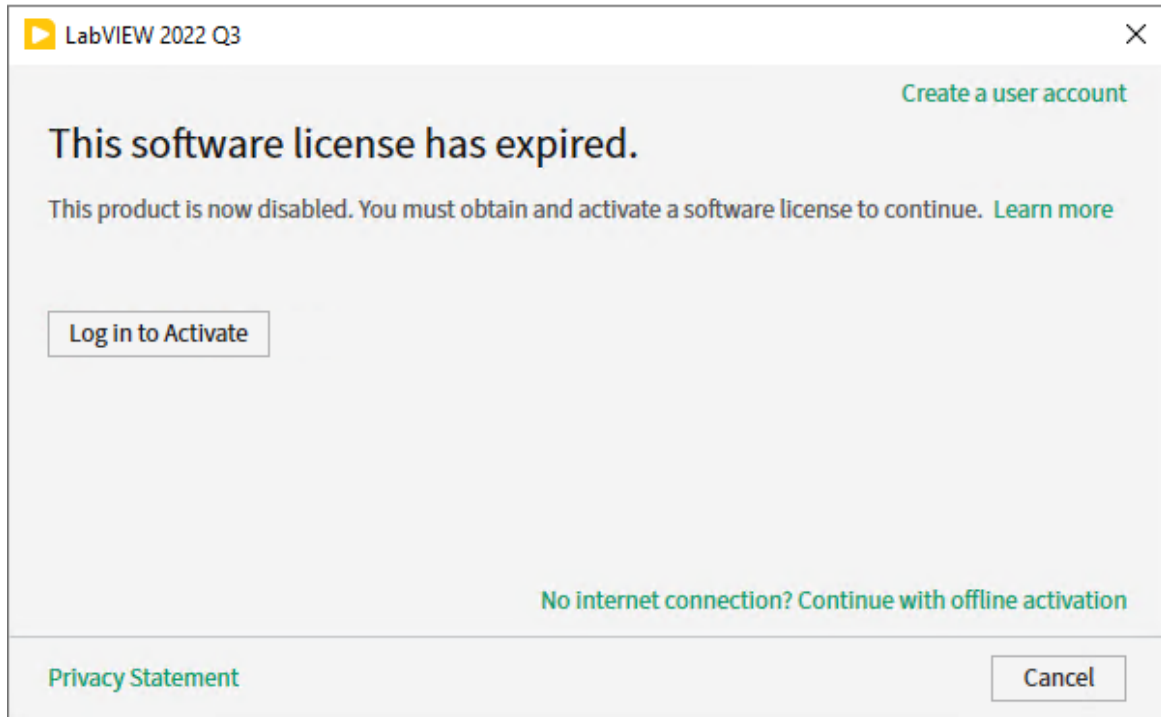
LabVIEW 2022 Q3

Create a user account

This software license has expired.

This product is now disabled. You must obtain and activate a software license to continue. Learn more

Log in to Activate

No internet connection? Continue with offline activation

Privacy Statement

Cancel